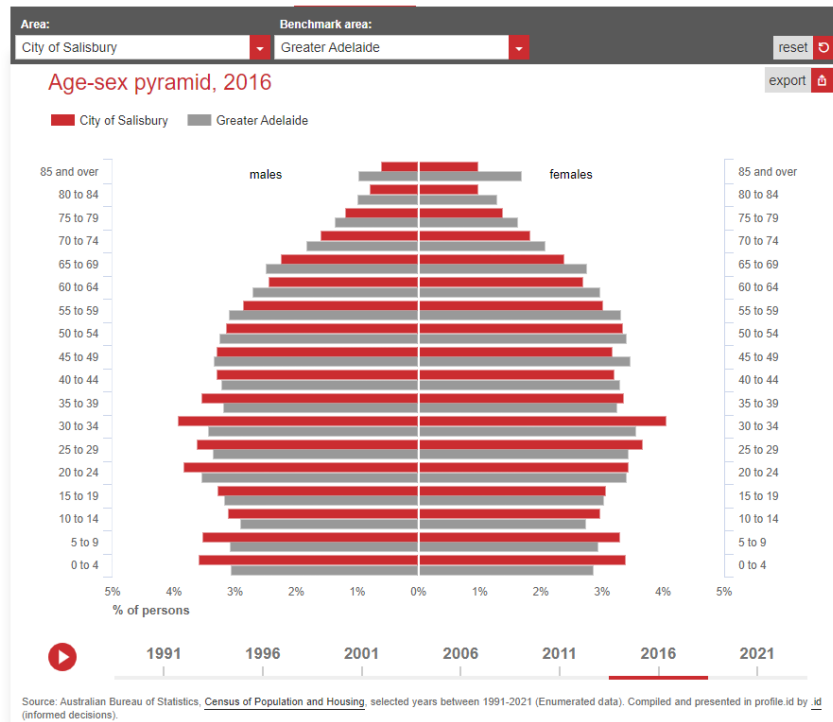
Area:
City of Salisbury
Benchmark area:
Greater Adelaide
reset

Age-sex pyramid, 2016
export

City of Salisbury Greater Adelaide

males
females

85 and over
80 to 84
75 to 79
70 to 74
65 to 69
60 to 64
55 to 59
50 to 54
45 to 49
40 to 44
35 to 39
30 to 34
25 to 29
20 to 24
15 to 19
10 to 14
5 to 9
0 to 4

85 and over
80 to 84
75 to 79
70 to 74
65 to 69
60 to 64
55 to 59
50 to 54
45 to 49
40 to 44
35 to 39
30 to 34
25 to 29
20 to 24
15 to 19
10 to 14
5 to 9
0 to 4

5% 4% 3% 2% 1% 0% 1% 2% 3% 4% 5%
% of persons

1991 1996 2001 2006 2011 2016 2021

Source: Australian Bureau of Statistics, Census of Population and Housing, selected years between 1991-2021 (Enumerated data). Compiled and presented in profile.id by .id (informed decisions).